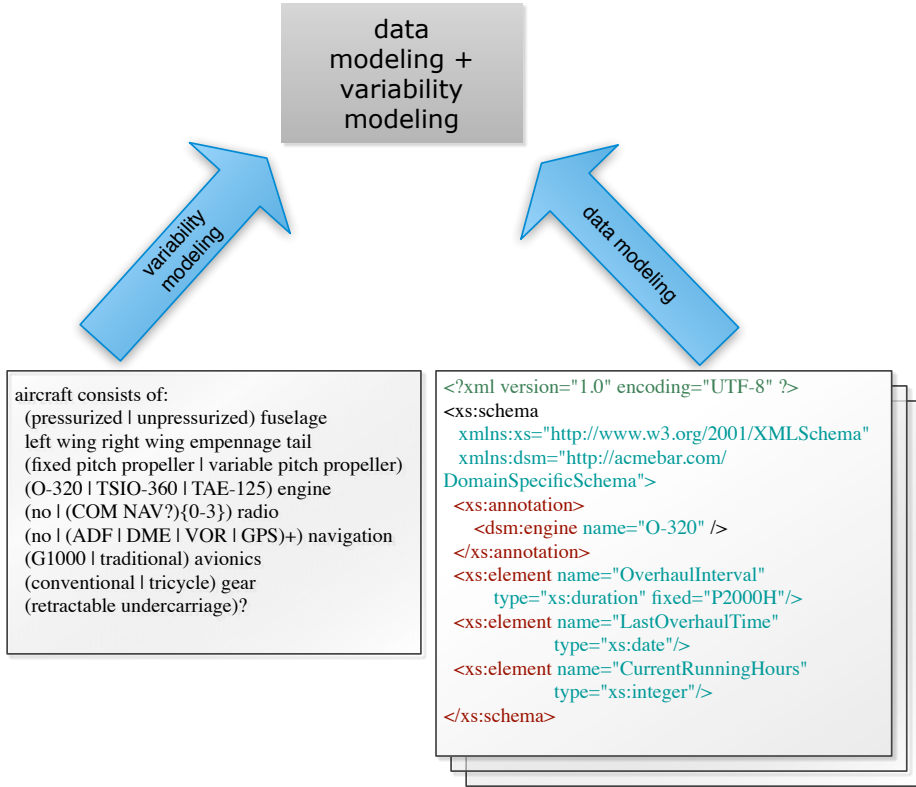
data modeling + variability modeling

variability modeling

data modeling

aircraft consists of:
(pressurized | unpressurized) fuselage
left wing right wing empennage tail
(fixed pitch propeller | variable pitch propeller)
(O-320 | TSIO-360 | TAE-125) engine
(no | (COM NAV?){0-3}) radio
(no | (ADF | DME | VOR | GPS)+) navigation
(G1000 | traditional) avionics
(conventional | tricycle) gear
(retractable undercarriage)?

<?xml version="1.0" encoding="UTF-8" ?>
<xs:schema
xmlns:xs="http://www.w3.org/2001/XMLSchema"
xmlns:dsm="http://acmebar.com/DomainSpecificSchema">
<xs:annotation>
<dsm:engine name="O-320" />
</xs:annotation>
<xs:element name="OverhaulInterval"
type="xs:duration" fixed="P2000H"/>
<xs:element name="LastOverhaulTime"
type="xs:date"/>
<xs:element name="CurrentRunningHours"
type="xs:integer"/>
</xs:schema>